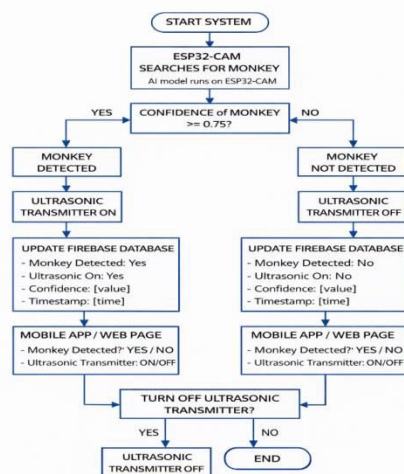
START SYSTEM

ESP32-CAM
SEARCHES FOR MONKEY
AI model runs on ESP32-CAM

YES

CONFIDENCE of MONKEY >= 0.75?

NO

MONKEY DETECTED

MONKEY NOT DETECTED

ULTRASONIC TRANSMITTER ON

ULTRASONIC TRANSMITTER OFF

UPDATE FIREBASE DATABASE
- Monkey Detected: Yes
- Ultrasonic On: Yes
- Confidence: [value]
- Timestamp: [time]

UPDATE FIREBASE DATABASE
- Monkey Detected: No
- Ultrasonic On: No
- Confidence: [value]
- Timestamp: [time]

MOBILE APP / WEB PAGE
- Monkey Detected?' YES / NO
- Ultrasonic Transmitter: ON/OFF

MOBILE APP / WEB PAGE
- Monkey Detected?' YES / NO
- Ultrasonic Transmitter: ON/OFF

TURN OFF ULTRASONIC TRANSMITTER?

YES

NO

ULTRASONIC TRANSMITTER OFF

END